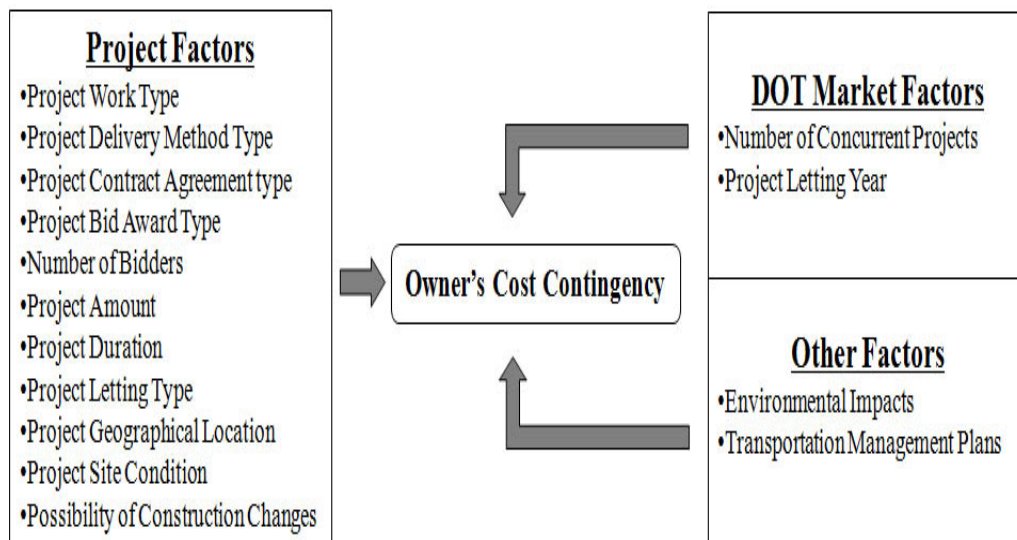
Project Factors
•Project Work Type
•Project Delivery Method Type
•Project Contract Agreement type
•Project Bid Award Type
•Number of Bidders
•Project Amount
•Project Duration
•Project Letting Type
•Project Geographical Location
•Project Site Condition
•Possibility of Construction Changes

Owner's Cost Contingency

DOT Market Factors
•Number of Concurrent Projects
•Project Letting Year

Other Factors
•Environmental Impacts
•Transportation Management Plans